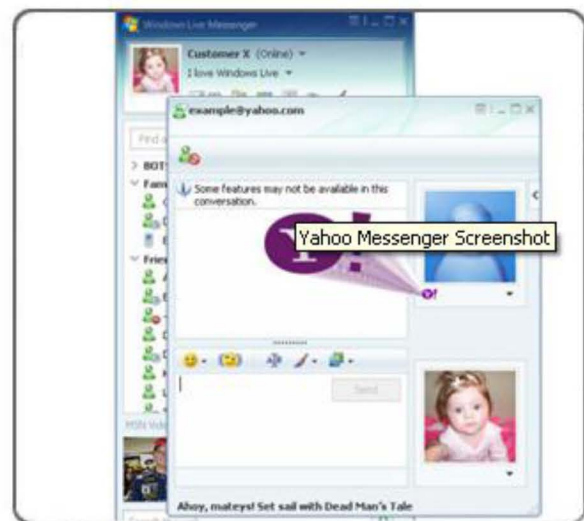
Windows Live Messenger

Customer X (Online)

I love Windows Live

example@yahoo.com

Find c

> BOT

Fam

Frie

Some features may not be available in this conversation.

Yahoo Messenger Screenshot

Y!

Send

MSN Vid

Ahoy, mateys! Set sail with Dead Man's Tale